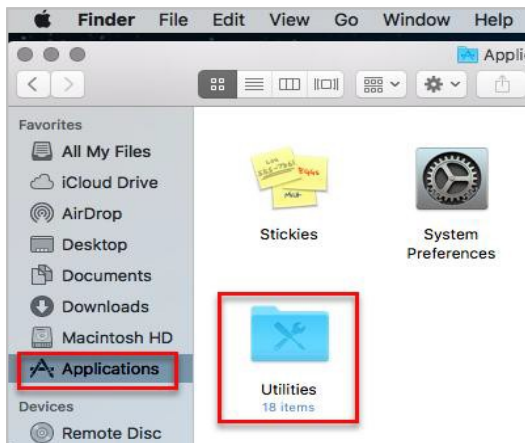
Finder File Edit View Go Window Help

Appli

Favorites
All My Files
iCloud Drive
AirDrop
Desktop
Documents
Downloads
Macintosh HD
Applications
Devices
Remote Disc

Stickies

System Preferences

Utilities
18 items